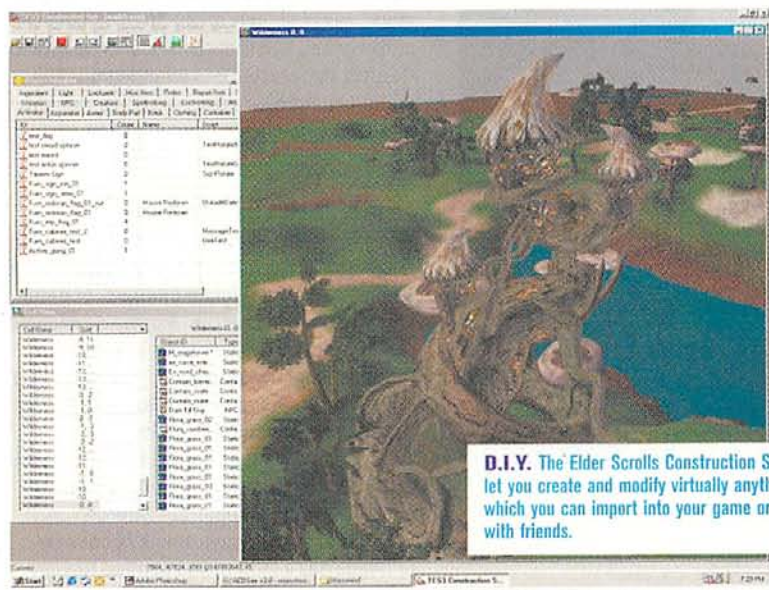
D.I.Y. The Elder Scrolls Construction S
let you create and modify virtually anyth
which you can import into your game or
with friends.

Wilderness (0, 0)

Start

Adobe Photoshop

TES3 Construction S...